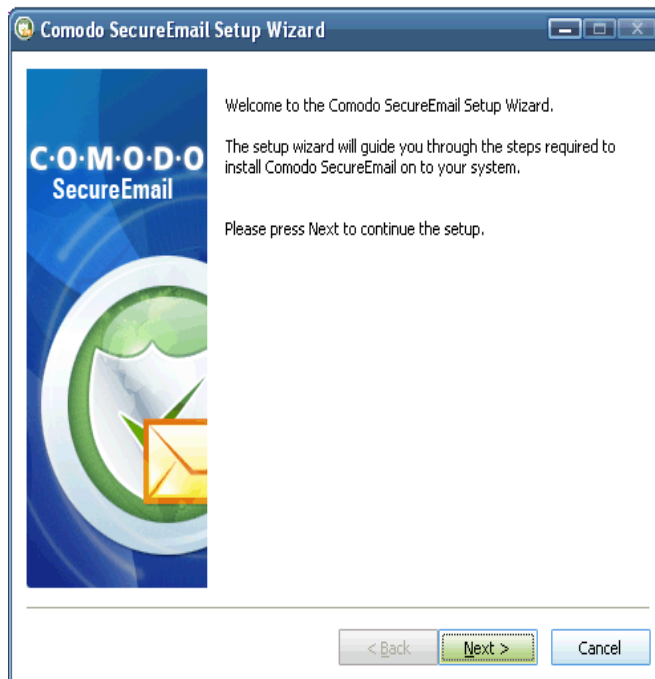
Comodo SecureEmail Setup Wizard

C·O·M·O·D·O
SecureEmail

Welcome to the Comodo SecureEmail Setup Wizard.

The setup wizard will guide you through the steps required to install Comodo SecureEmail on to your system.

Please press Next to continue the setup.

< Back
Next >
Cancel